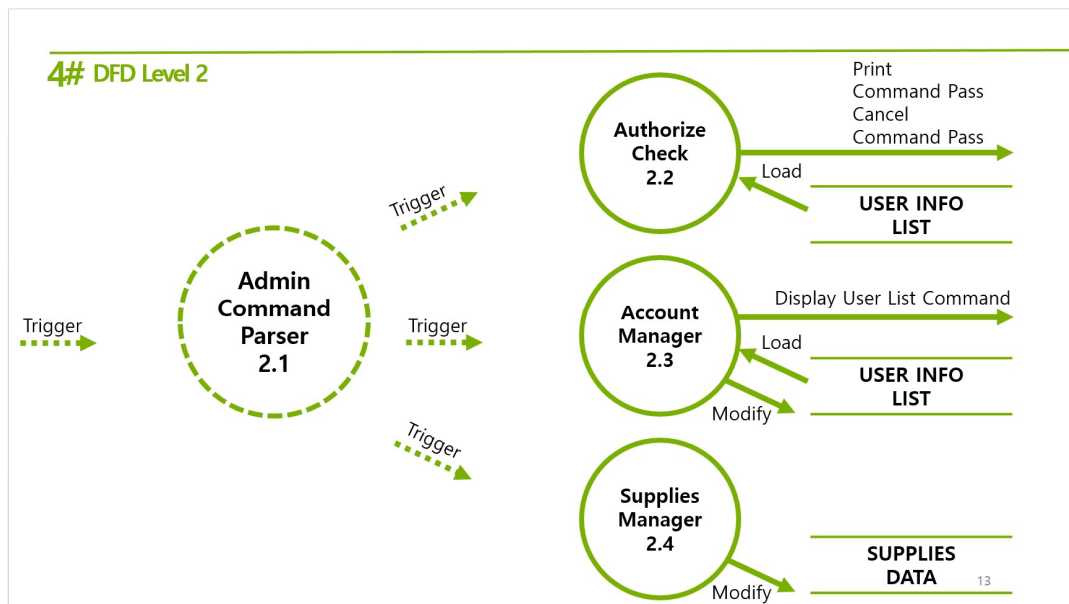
4# DFD Level 2

Trigger

Admin Command Parser 2.1

Trigger

Trigger

Trigger

Authorize Check 2.2

Print Command Pass
Cancel Command Pass

Load

USER INFO LIST

Account Manager 2.3

Display User List Command

Load

USER INFO LIST

Modify

Supplies Manager 2.4

SUPPLIES DATA

Modify

13